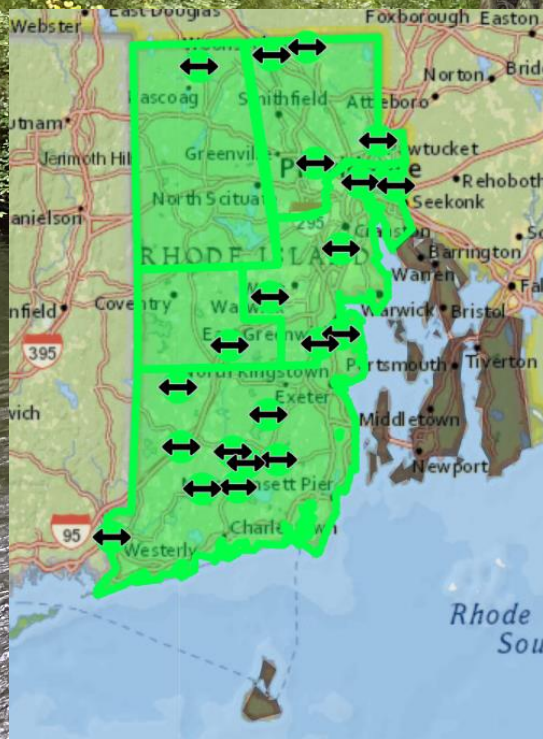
Webster
East Douglas
Foxborough
Easton
Norton
Brid
Pascoag
Smithfield
Attleboro
utnam
Pawtucket
Jerimoth Hil
Greenville
Rehoboth
Seekonk
anielson
North Scituat
295
Cranston
So
RHODE ISLAND
Barrington
Warren
Fa
Coventry
Warwick
Warwick
Bristol
nfield
395
East Greenw
Portsmouth
Tiverton
North Kingstown
Exeter
wich
Middletown
Newport
Narragansett Pier
95
Charlestown
Westerly
Rhode
Sou